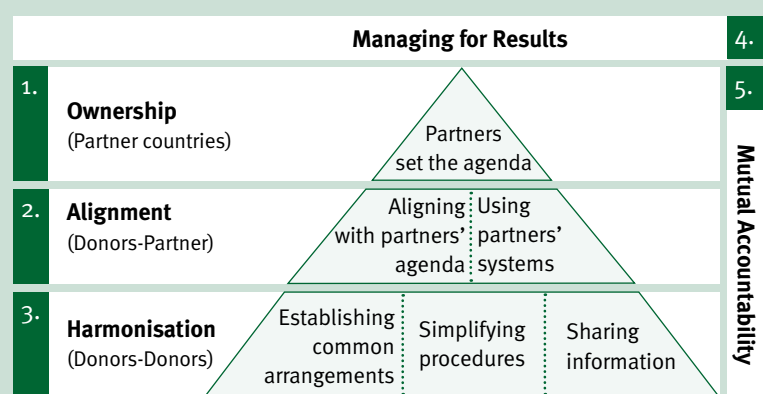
Managing for Results

4.

1.

Ownership
(Partner countries)

Partners set the agenda

5.

Mutual Accountability

2.

Alignment
(Donors-Partner)

Aligning with partners' agenda

Using partners' systems

3.

Harmonisation
(Donors-Donors)

Establishing common arrangements

Simplifying procedures

Sharing information